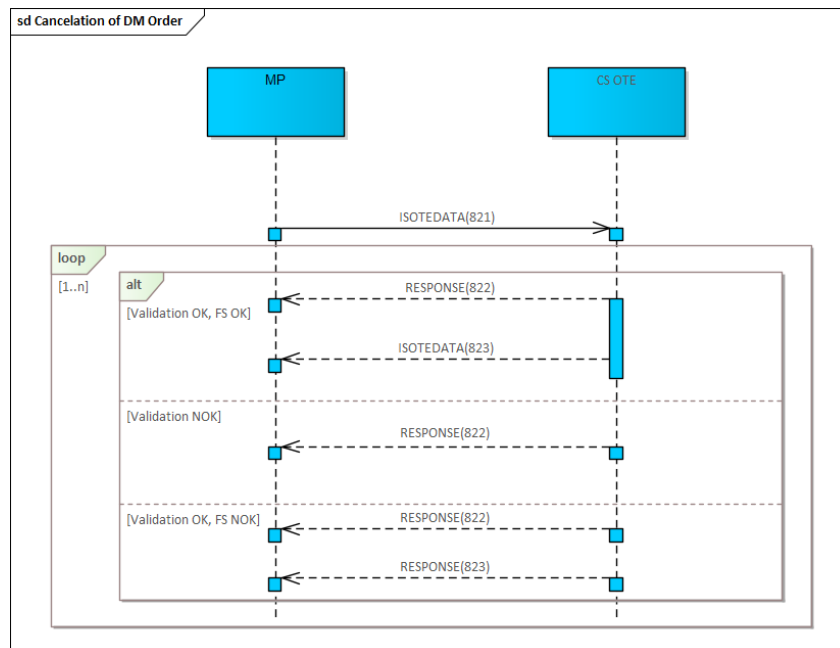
sd Cancelation of DM Order

MP

CS OTE

ISOTEDATA(821)

loop

[1..n]

alt

RESPONSE(822)

[Validation OK, FS OK]

ISOTEDATA(823)

[Validation NOK]

RESPONSE(822)

[Validation OK, FS NOK]

RESPONSE(822)

RESPONSE(823)